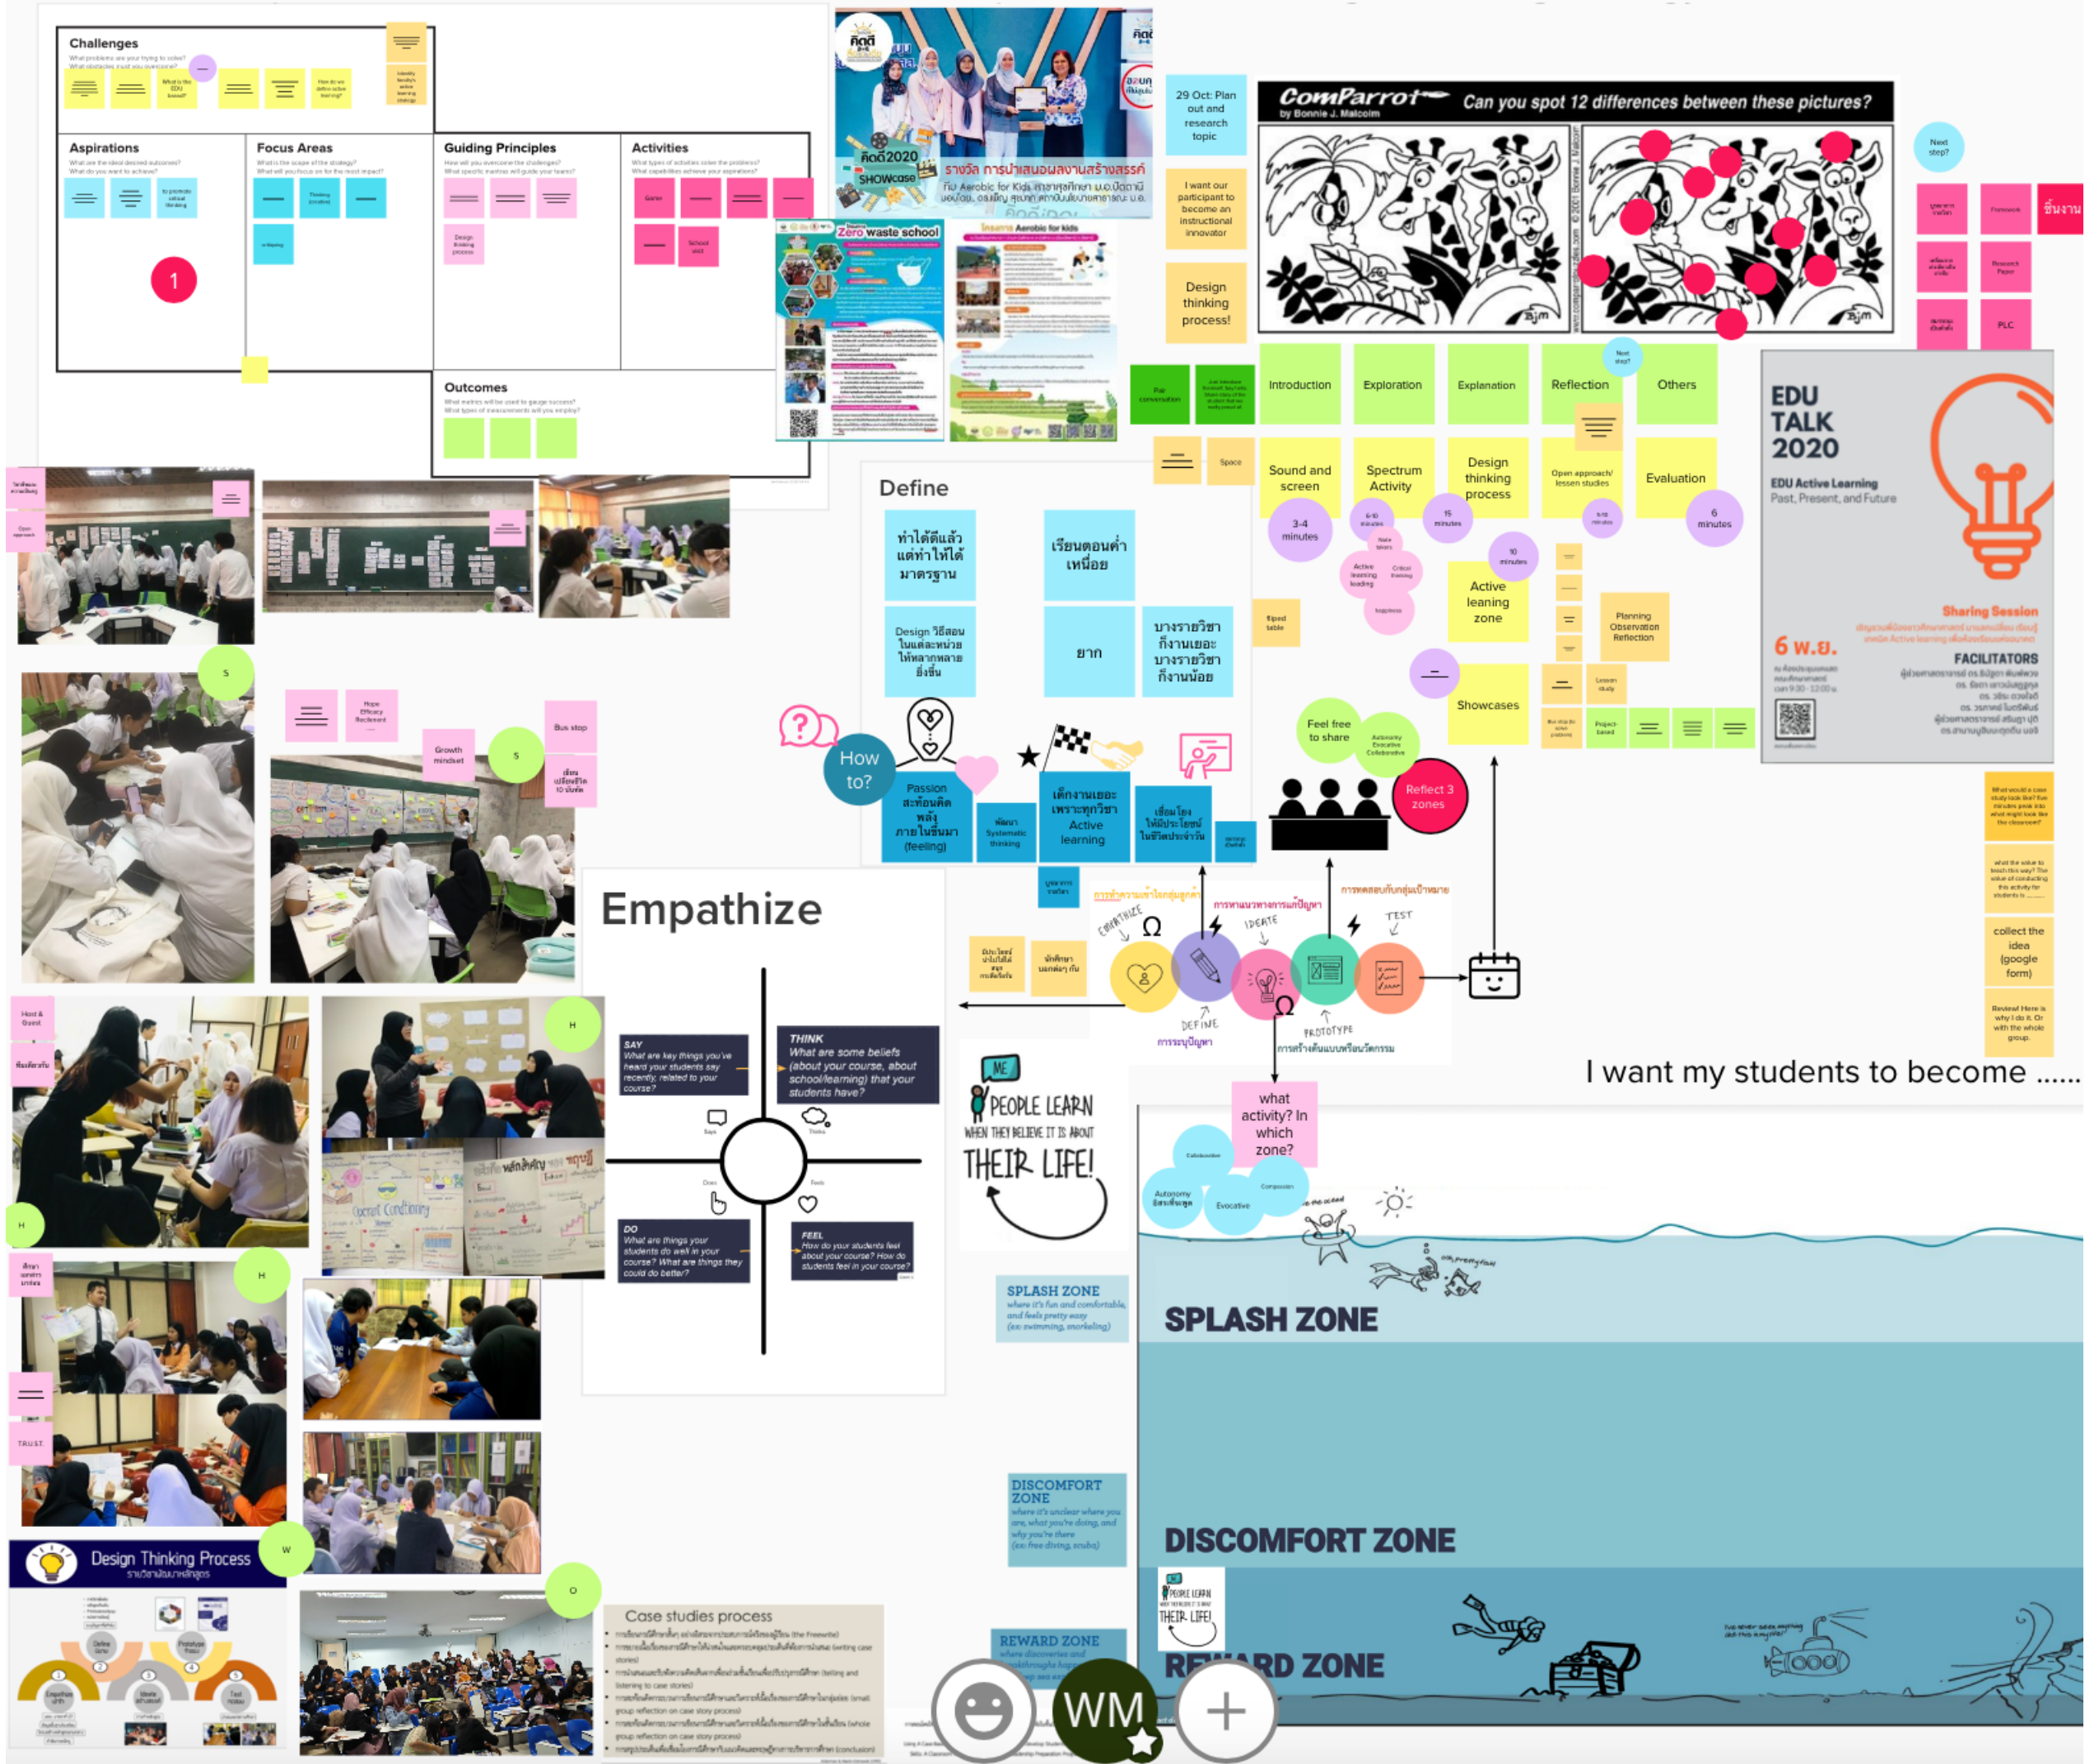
Challenges
What problems are your trying to solve?
What obstacles must you overcome?

Aspirations
What are the ideal desired outcomes?
What do you want to achieve?

Focus Areas
What is the scope of the strategy?
What will you focus on for the most impact?

Guiding Principles
How will you overcome the challenges?
What specific mantras will guide your teams?

Activities
What types of activities solve the problems?
What capabilities achieve your aspirations?

Outcomes
What metrics will be used to gauge success?
What types of measurements will you employ?

1

29 Oct: Plan out and research topic

I want our participant to become an instructional innovator

Design thinking process!

ComParrot Can you spot 12 differences between these pictures?
by Bonnie J. Malcolm

Next step?

ชิ้นงาน
Framework
Research Paper
PLC

Introduction
Exploration
Explanation
Reflection
Others

Sound and screen
Spectrum Activity
Design thinking process
Open approach/ lesson studies
Evaluation

3-4 minutes
6-10 minutes
15 minutes
10 minutes
6 minutes

Active leaning zone
Showcases
Planning Observation Reflection
Feel free to share
Reflect 3 zones

EDU TALK 2020
EDU Active Learning
Past, Present, and Future
Sharing Session
6 พ.ย.
FACILITATORS

Zero waste school
โครงการ Aerobic for kids

Define
ทำได้แล้ว แต่ทำไม่ได้มาตรฐาน
เรียนตอนค่ำ เหนื่อย
Design วิธีสอน ในแต่ละหน่วย ให้หลากหลายยิ่งขึ้น
ยาก
บางรายวิชา ก็งานเยอะ บางรายวิชา ก็งานน้อย
How to?
Passion สะท้อนคิด หลัง ภายในชั้นมา (feeling)
พัฒนา Systematic thinking
เด็กงานเยอะ เพราะทุกวิชา Active learning
เชื่อมโยง ให้มีประโยชน์ ในชีวิตประจำวัน

Empathize
SAY
What are key things you've heard your students say recently, related to your course?
THINK
What are some beliefs (about your course, about school/learning) that your students have?
DO
What are things your students do well in your course? What are things they could do better?
FEEL
How do your students feel about your course? How do students feel in your course?

EMPATHIZE
DEFINE
IDEATE
PROTOTYPE
TEST

ME
PEOPLE LEARN
WHEN THEY BELIEVE IT IS ABOUT
THEIR LIFE!

I want my students to become ......

what activity? In which zone?

SPLASH ZONE
where it's fun and comfortable, and feels pretty easy (ex: swimming, snorkeling)
DISCOMFORT ZONE
where it's unclear where you are, what you're doing, and why you're there (ex: free diving, scuba)
REWARD ZONE

SPLASH ZONE
DISCOMFORT ZONE
REWARD ZONE

collect the idea (google form)

Design Thinking Process

Case studies process

Bus stop
Growth mindset
Hope Efficacy Resilience
TRUST

WM